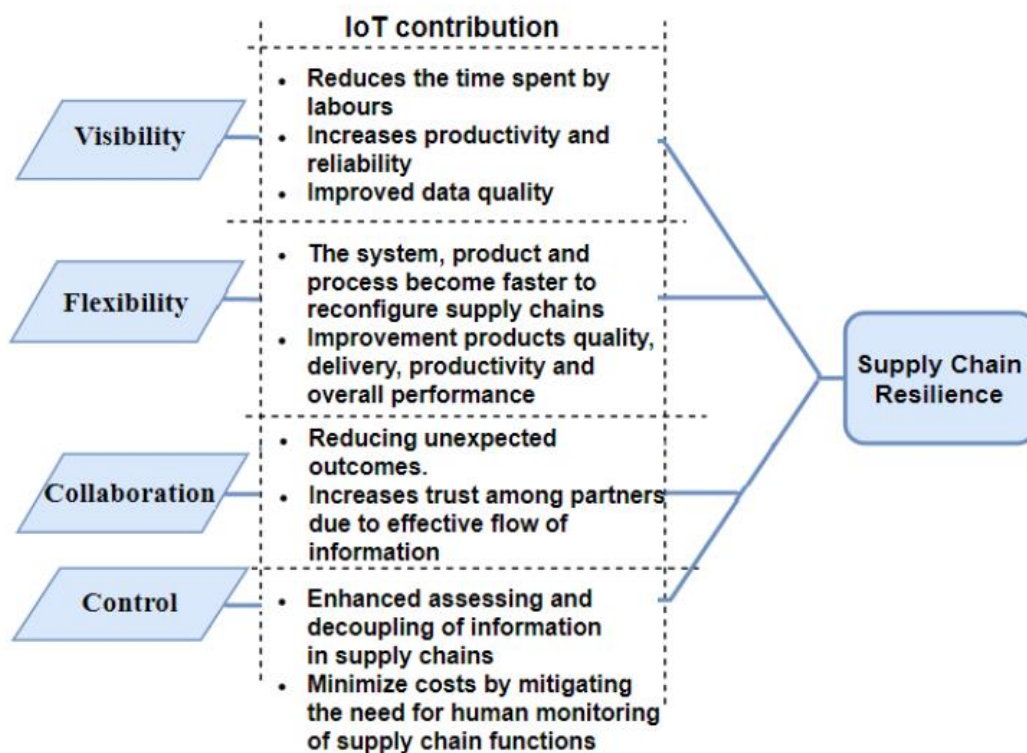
IoT contribution

Visibility

- Reduces the time spent by labours
- Increases productivity and reliability
- Improved data quality

Flexibility

- The system, product and process become faster to reconfigure supply chains
- Improvement products quality, delivery, productivity and overall performance

Collaboration

- Reducing unexpected outcomes.
- Increases trust among partners due to effective flow of information

Control

- Enhanced assessing and decoupling of information in supply chains
- Minimize costs by mitigating the need for human monitoring of supply chain functions

Supply Chain Resilience